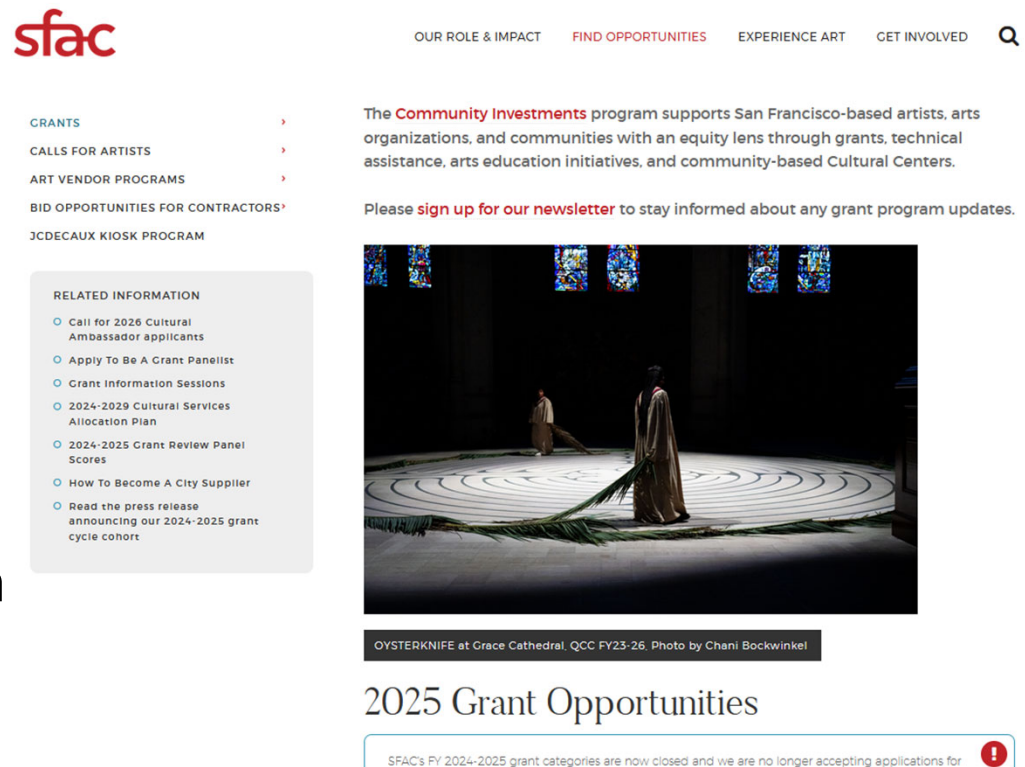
sfac

OUR ROLE & IMPACT FIND OPPORTUNITIES EXPERIENCE ART GET INVOLVED

GRANTS ›
CALLS FOR ARTISTS ›
ART VENDOR PROGRAMS ›
BID OPPORTUNITIES FOR CONTRACTORS ›
JCDECAUX KIOSK PROGRAM

RELATED INFORMATION

Call for 2026 Cultural Ambassador applicants
Apply To Be A Grant Panelist
Grant Information Sessions
2024-2029 Cultural Services Allocation Plan
2024-2025 Grant Review Panel Scores
How To Become A City Supplier
Read the press release announcing our 2024-2025 grant cycle cohort

The Community Investments program supports San Francisco-based artists, arts organizations, and communities with an equity lens through grants, technical assistance, arts education initiatives, and community-based Cultural Centers.

Please sign up for our newsletter to stay informed about any grant program updates.

OYSTERKNIFE at Grace Cathedral, QCC FY23-26, Photo by Chani Bockwinkel

2025 Grant Opportunities

SFAC's FY 2024-2025 grant categories are now closed and we are no longer accepting applications for